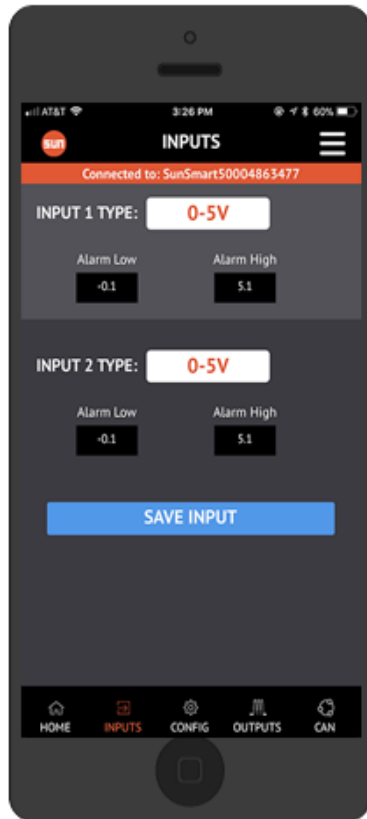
AT&T
3:26 PM
60%

sun
INPUTS
Connected to: SunSmart50004863477

INPUT 1 TYPE: 0-5V
Alarm Low
-0.1
Alarm High
5.1

INPUT 2 TYPE: 0-5V
Alarm Low
-0.1
Alarm High
5.1

SAVE INPUT

HOME
INPUTS
CONFIG
OUTPUTS
CAN